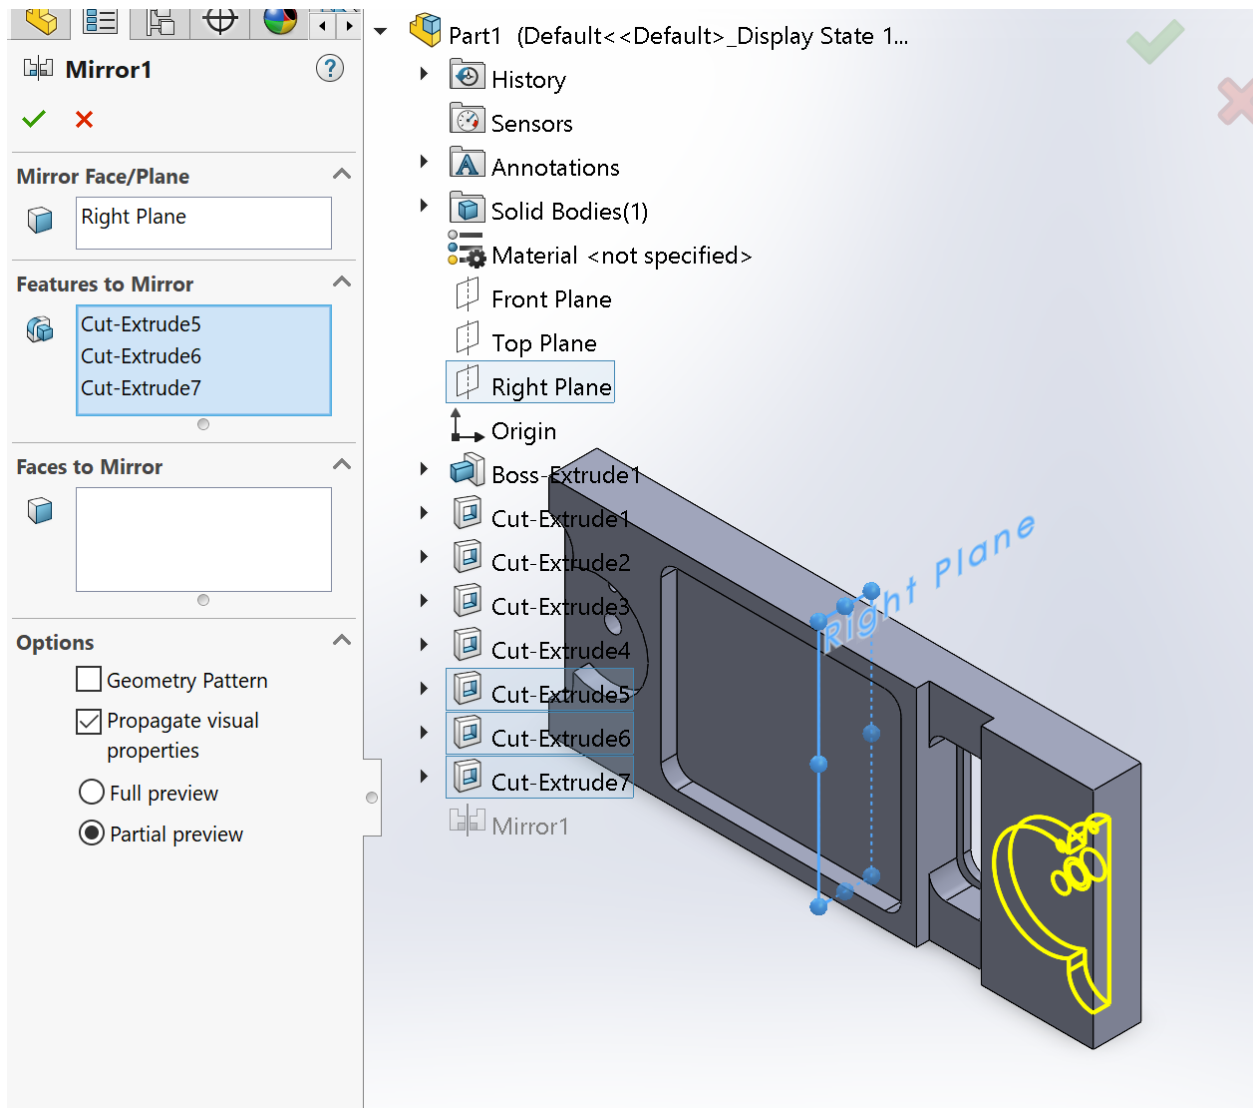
Mirror1

Mirror Face/Plane

Right Plane

Features to Mirror

Cut-Extrude5
Cut-Extrude6
Cut-Extrude7

Faces to Mirror

Options

Geometry Pattern

Propagate visual properties

Full preview

Partial preview

Part1 (Default<<Default>_Display State 1...

History

Sensors

Annotations

Solid Bodies(1)

Material <not specified>

Front Plane

Top Plane

Right Plane

Origin

Boss-Extrude1

Cut-Extrude1

Cut-Extrude2

Cut-Extrude3

Cut-Extrude4

Cut-Extrude5

Cut-Extrude6

Cut-Extrude7

Mirror1

Right Plane